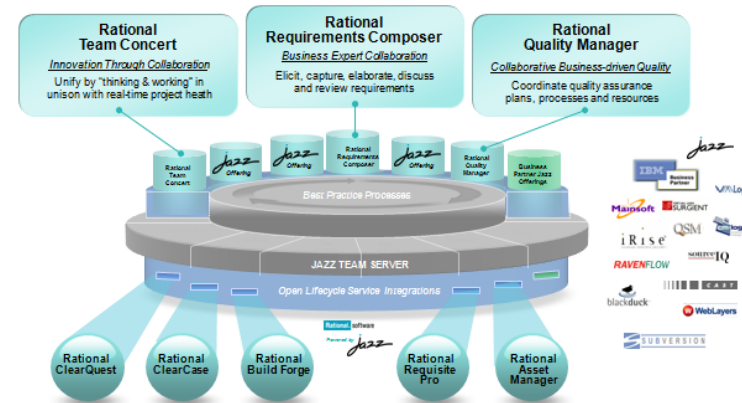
Rational Team Concert

Innovation Through Collaboration

Unify by "thinking & working" in unison with real-time project heath

Rational Requirements Composer

Business Expert Collaboration

Elicit, capture, elaborate, discuss and review requirements

Rational Quality Manager

Collaborative Business-driven Quality

Coordinate quality assurance plans, processes and resources

Rational Team Concert

Jazz Offering

Jazz Offering

Rational Requirements Composer

Jazz Offering

Rational Quality Manager

Business Partner Jazz Offerings

Best Practice Processes

JAZZ TEAM SERVER

Open Lifecycle Service Integrations

Rational software

Powered by Jazz

Rational ClearQuest

Rational ClearCase

Rational Build Forge

Rational Requisite Pro

Rational Asset Manager

jazz

IBM Business Partner

Mainsoft

SURGIENT

iRise

QSM

RAVENFLOW

sourceIQ

blackduck

WebLayers

SUBVERSION